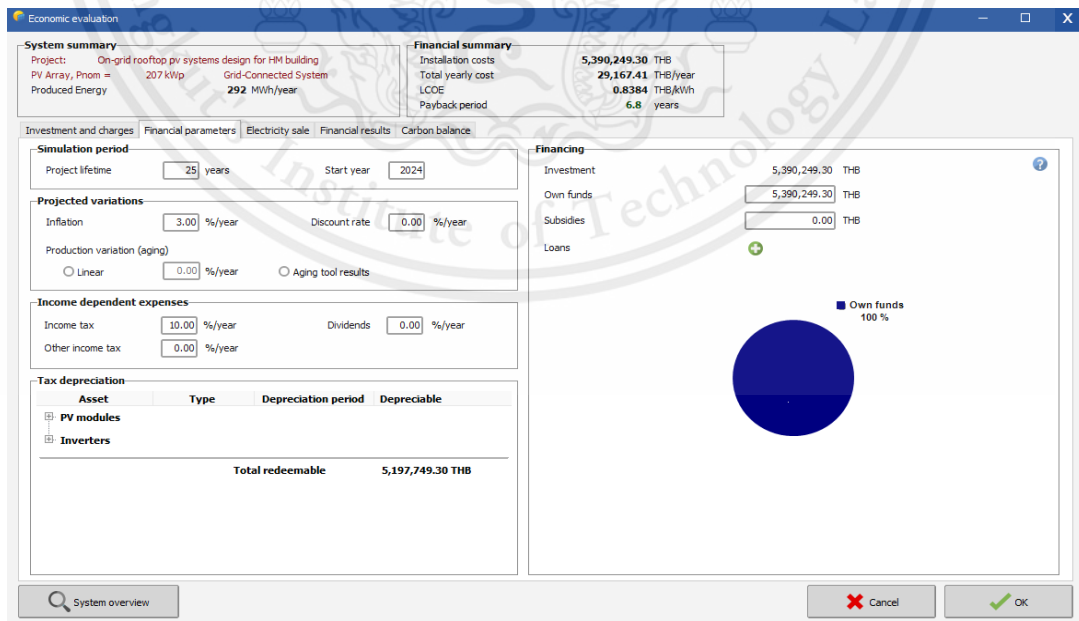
Economic evaluation

System summary
Project: On-grid rooftop pv systems design for HM building
PV Array, Pnom = 207 kWp Grid-Connected System
Produced Energy 292 MWh/year

Financial summary
Installation costs 5,390,249.30 THB
Total yearly cost 29,167.41 THB/year
LCOE 0.8384 THB/kWh
Payback period 6.8 years

Investment and charges | Financial parameters | Electricity sale | Financial results | Carbon balance

Simulation period
Project lifetime 25 years
Start year 2024

Projected variations
Inflation 3.00 %/year
Discount rate 0.00 %/year
Production variation (aging)
Linear 0.00 %/year
Aging tool results

Income dependent expenses
Income tax 10.00 %/year
Dividends 0.00 %/year
Other income tax 0.00 %/year

Tax depreciation
| Asset | Type | Depreciation period | Depreciable |
|---|---|---|---|
| PV modules | | | |
| Inverters | | | |

Total redeemable 5,197,749.30 THB

Financing
Investment 5,390,249.30 THB
Own funds 5,390,249.30 THB
Subsidies 0.00 THB
Loans

Own funds
100 %

System overview
Cancel
OK